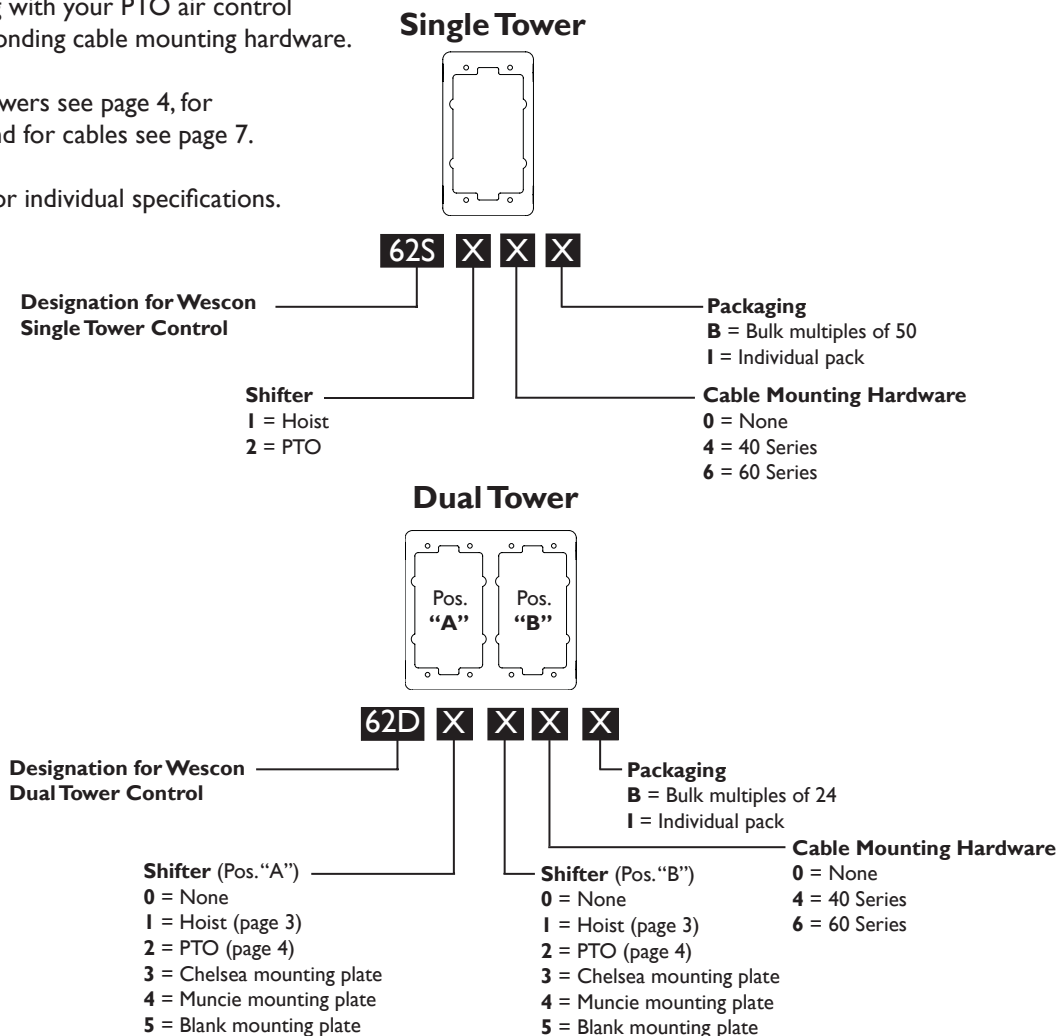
g with your PTO air control
onding cable mounting hardware.

wers see page 4, for
d for cables see page 7.

or individual specifications.

**Single Tower**

62S X X X

**Designation for Wescon Single Tower Control**

**Packaging**
**B** = Bulk multiples of 50
**I** = Individual pack

**Shifter**
**1** = Hoist
**2** = PTO

**Cable Mounting Hardware**
**0** = None
**4** = 40 Series
**6** = 60 Series

**Dual Tower**

Pos. **"A"**

Pos. **"B"**

62D X X X X

**Designation for Wescon Dual Tower Control**

**Packaging**
**B** = Bulk multiples of 24
**I** = Individual pack

**Cable Mounting Hardware**
**0** = None
**4** = 40 Series
**6** = 60 Series

**Shifter** (Pos. "A")
**0** = None
**1** = Hoist (page 3)
**2** = PTO (page 4)
**3** = Chelsea mounting plate
**4** = Muncie mounting plate
**5** = Blank mounting plate

**Shifter** (Pos. "B")
**0** = None
**1** = Hoist (page 3)
**2** = PTO (page 4)
**3** = Chelsea mounting plate
**4** = Muncie mounting plate
**5** = Blank mounting plate